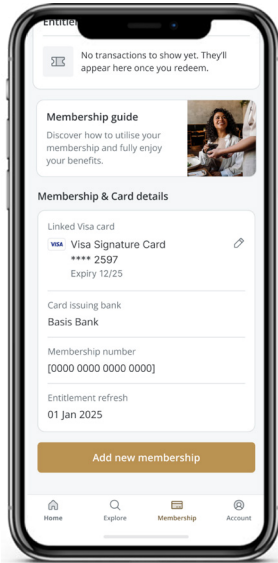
Entitle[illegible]

No transactions to show yet. They'll appear here once you redeem.

Membership guide
Discover how to utilise your membership and fully enjoy your benefits.

Membership & Card details

Linked Visa card
VISA Visa Signature Card
**** 2597
Expiry 12/25

Card issuing bank
Basis Bank

Membership number
[0000 0000 0000 0000]

Entitlement refresh
01 Jan 2025

Add new membership

Home
Explore
Membership
Account